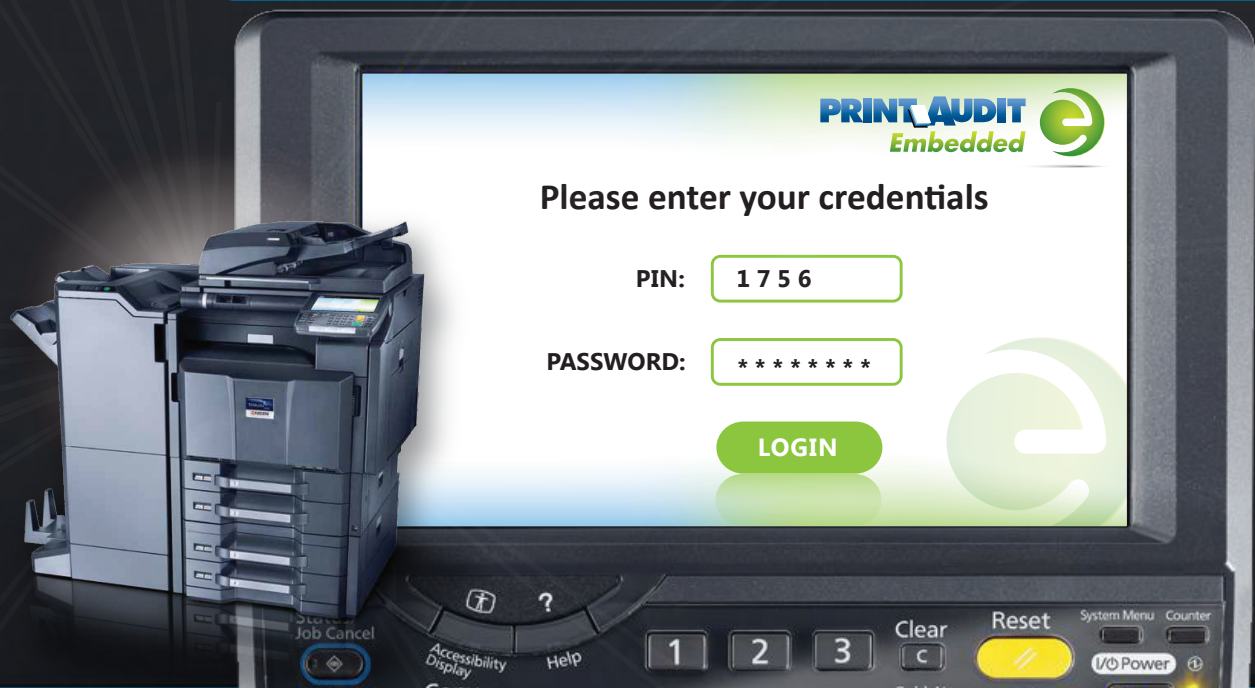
PRINT AUDIT Embedded

Please enter your credentials

PIN: 1 7 5 6

PASSWORD: * * * * * * * *

LOGIN

Status Job Cancel

Accessibility Display

Help

1 2 3

Clear C

Reset

System Menu Counter

I/Ⓘ Power